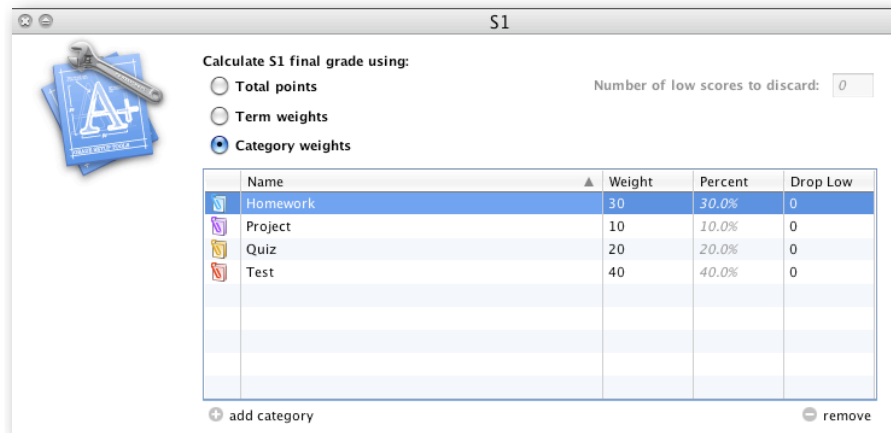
S1

Calculate S1 final grade using:

Total points

Term weights

Category weights

Number of low scores to discard: 0

| | Name | Weight | Percent | Drop Low |
|---|---|---|---|---|
| | Homework | 30 | 30.0% | 0 |
| | Project | 10 | 10.0% | 0 |
| | Quiz | 20 | 20.0% | 0 |
| | Test | 40 | 40.0% | 0 |

add category

remove